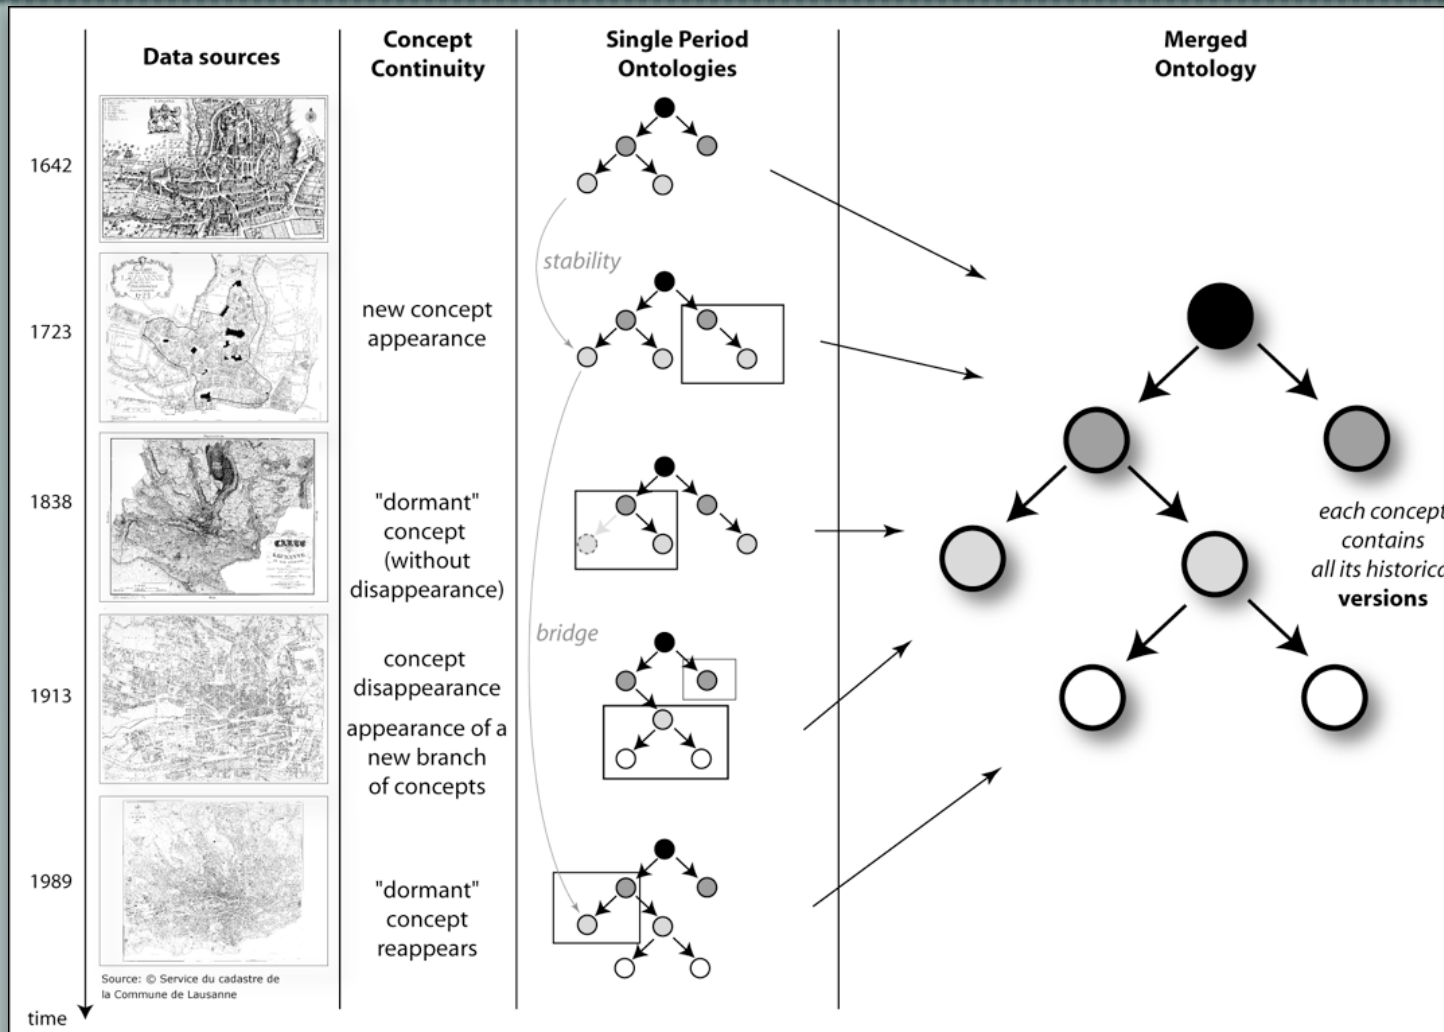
Data sources

Concept Continuity

Single Period Ontologies

Merged Ontology

1642

1723

1838

1913

1989

time

stability

bridge

new concept appearance

"dormant" concept (without disappearance)

concept disappearance

appearance of a new branch of concepts

"dormant" concept reappears

each concept contains all its historica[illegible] versions

Source: © Service du cadastre de la Commune de Lausanne